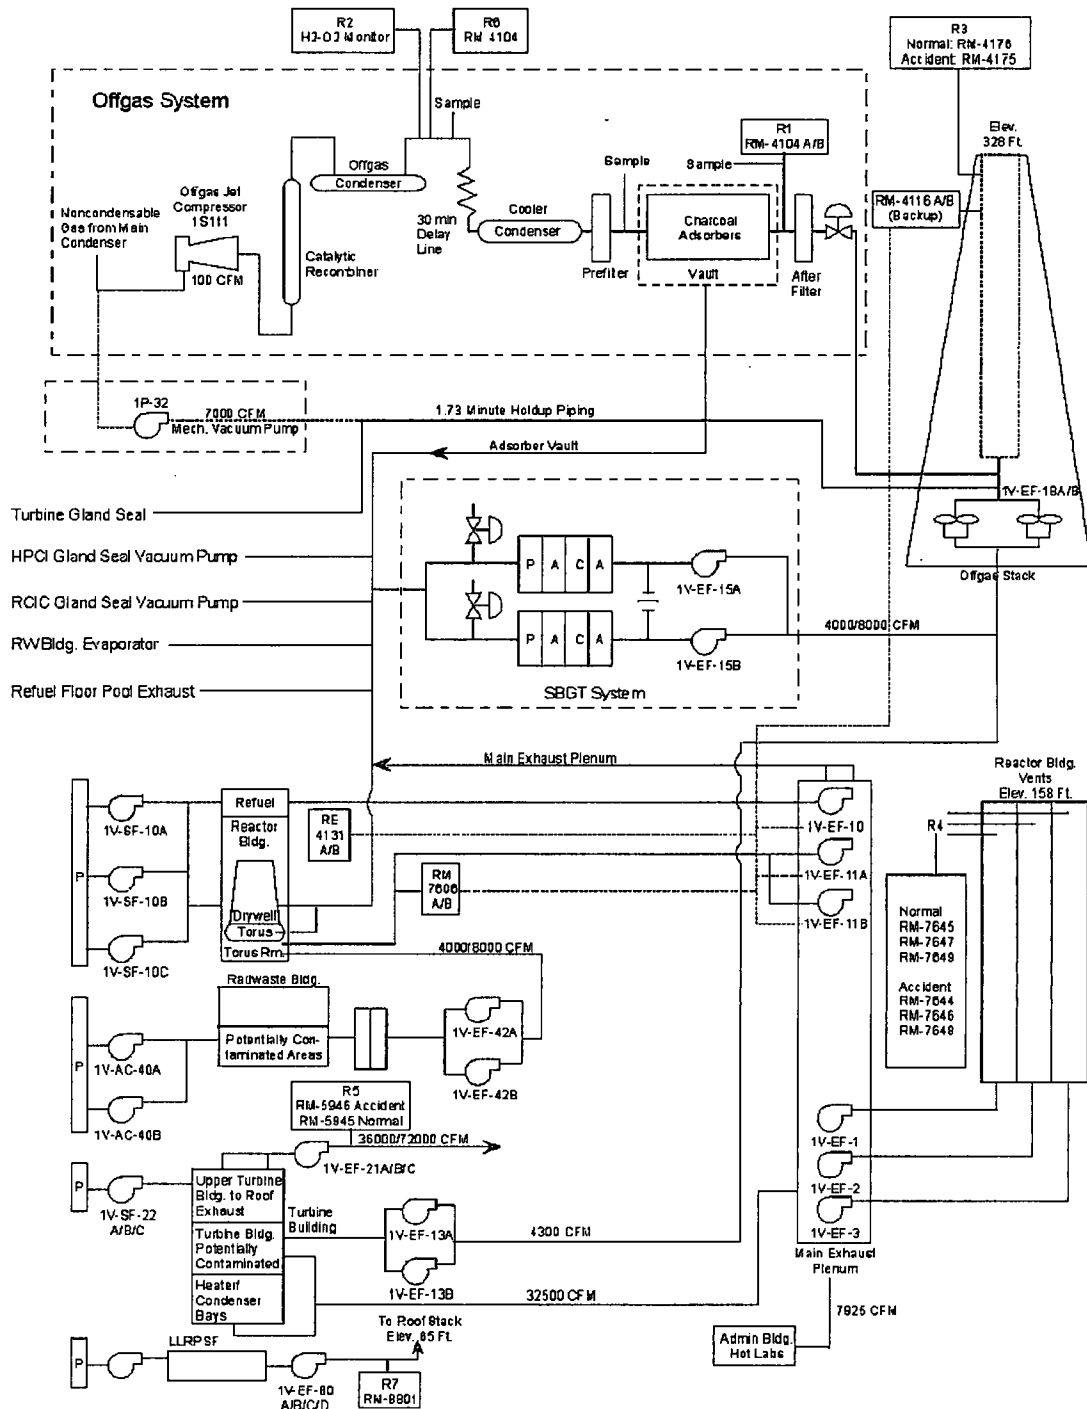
R2
H2-O2 Monitor

R6
RM 4104

R3
Normal: RM-4176
Accident: RM-4175

Offgas System

Sample

R1
RM-4104 A/B

Elev.
328 Ft.

Offgas
Condenser

Sample

Sample

Noncondensable Gas from Main Condenser

Offgas Jet Compressor
1S111

100 CFM

Catalytic Recombiner

30 min Delay Line

Cooler
Condenser

Prefilter

Charcoal
Adsorbers

Vault

After Filter

RM-4116 A/B
(Backup)

1P-32
7000 CFM
Mech. Vacuum Pump

1.73 Minute Holdup Piping

Adsorber Vault

Turbine Gland Seal

HPCI Gland Seal Vacuum Pump

RCIC Gland Seal Vacuum Pump

RWBldg. Evaporator

Refuel Floor Pool Exhaust

1V-EF-18A/B

Offgas Stack

P | A | C | A

1V-EF-15A

P | A | C | A

1V-EF-15B

4000/8000 CFM

SBGT System

Main Exhaust Plenum

Reactor Bldg.
Vents
Elev. 158 Ft.

P

1V-SF-10A

1V-SF-10B

1V-SF-10C

Refuel

Reactor Bldg.

Drywell
Torus
Torus Rm.

RE
4131
A/B

RM
7606
A/B

1V-EF-10

1V-EF-11A

1V-EF-11B

R4

Normal
RM-7645
RM-7647
RM-7649

Accident
RM-7644
RM-7646
RM-7648

4000/8000 CFM

Radwaste Bldg.

Potentially Contaminated Areas

P

1V-AC-40A

1V-AC-40B

1V-EF-42A

1V-EF-42B

R5
RM-5946 Accident
RM-5945 Normal

36000/72000 CFM

1V-EF-21A/B/C

P

1V-SF-22
A/B/C

Upper Turbine Bldg. to Roof Exhaust

Turbine Building

Turbine Bldg. Potentially Contaminated

Heater/ Condenser Bays

1V-EF-13A

1V-EF-13B

4300 CFM

32500 CFM

1V-EF-1

1V-EF-2

1V-EF-3

Main Exhaust Plenum

7925 CFM

P

LLRPSF

To Roof Stack
Elev. 85 Ft.

1V-EF-80
A/B/C/D

R7
RM-8801

Admin Bldg.
Hot Labs